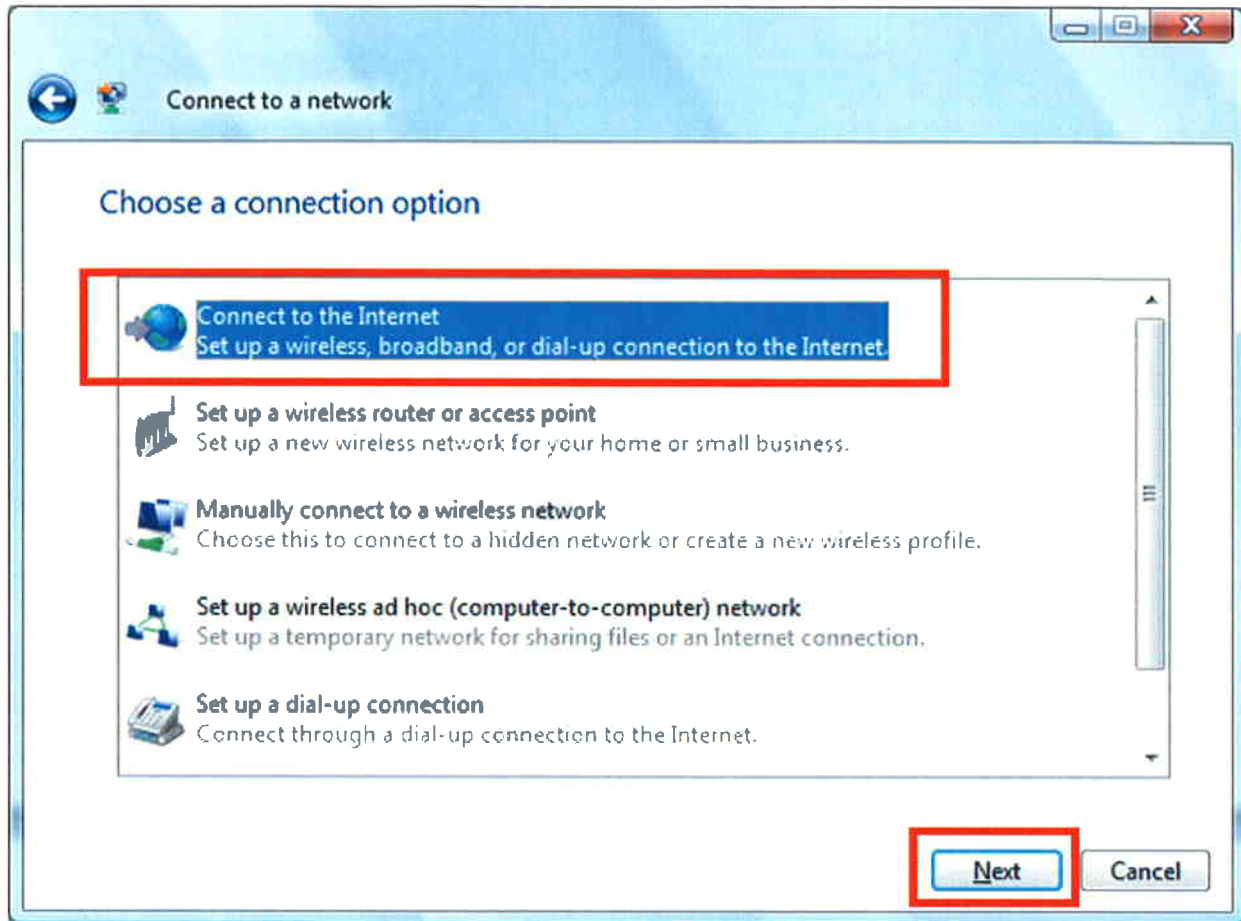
Connect to a network

Choose a connection option

Connect to the Internet
Set up a wireless, broadband, or dial-up connection to the Internet.

Set up a wireless router or access point
Set up a new wireless network for your home or small business.

Manually connect to a wireless network
Choose this to connect to a hidden network or create a new wireless profile.

Set up a wireless ad hoc (computer-to-computer) network
Set up a temporary network for sharing files or an Internet connection.

Set up a dial-up connection
Connect through a dial-up connection to the Internet.

Next
Cancel